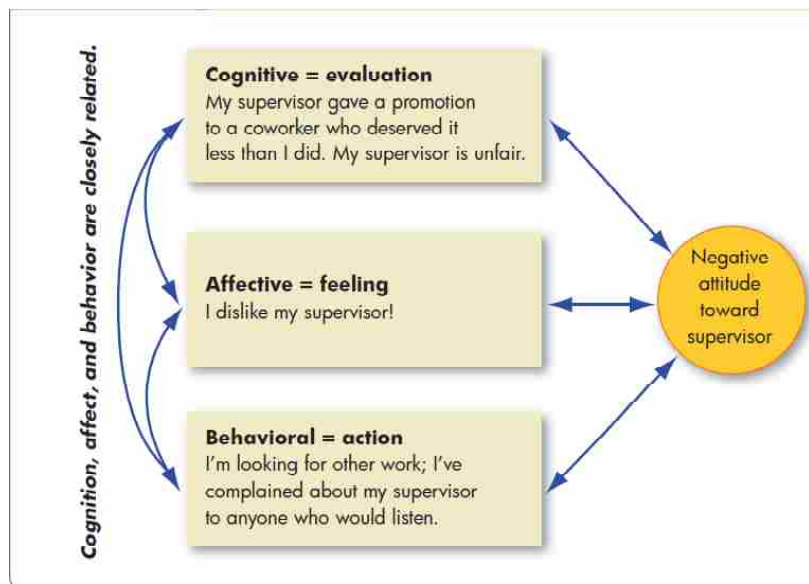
Cognition, affect, and behavior are closely related.

Cognitive = evaluation
My supervisor gave a promotion to a coworker who deserved it less than I did. My supervisor is unfair.

Affective = feeling
I dislike my supervisor!

Behavioral = action
I'm looking for other work; I've complained about my supervisor to anyone who would listen.

Negative attitude toward supervisor